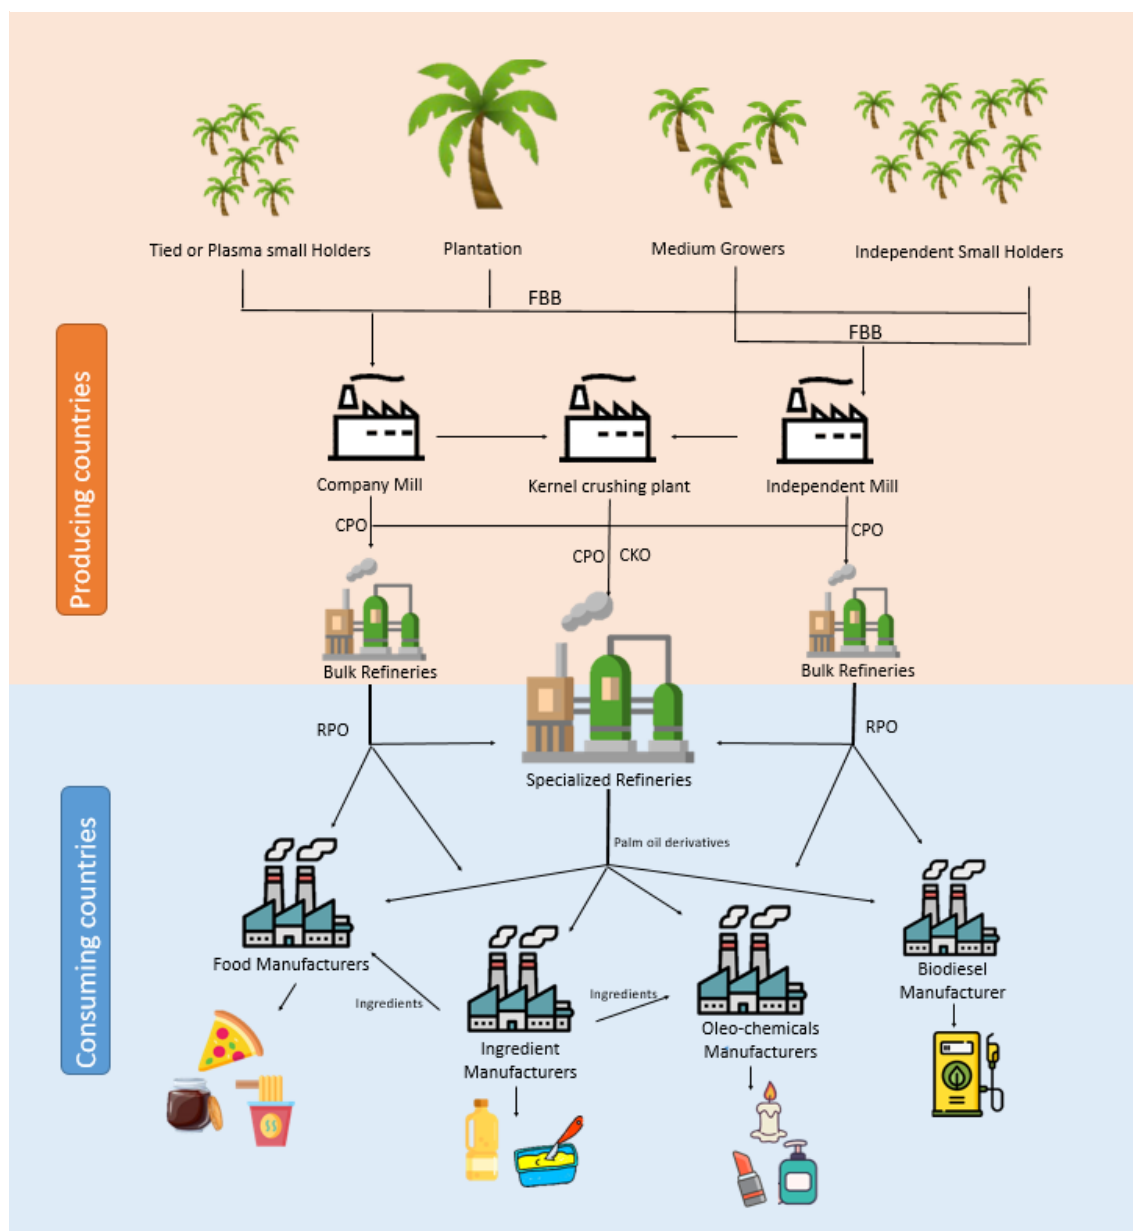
Producing countries

Tied or Plasma small Holders

Plantation

Medium Growers

Independent Small Holders

FBB

FBB

Company Mill

Kernel crushing plant

Independent Mill

CPO

CPO

CPO

CKO

Bulk Refineries

Bulk Refineries

Consuming countries

RPO

RPO

Specialized Refineries

Palm oil derivatives

Food Manufacturers

Ingredients

Ingredient Manufacturers

Ingredients

Oleo-chemicals Manufacturers

Biodiesel Manufacturer

$